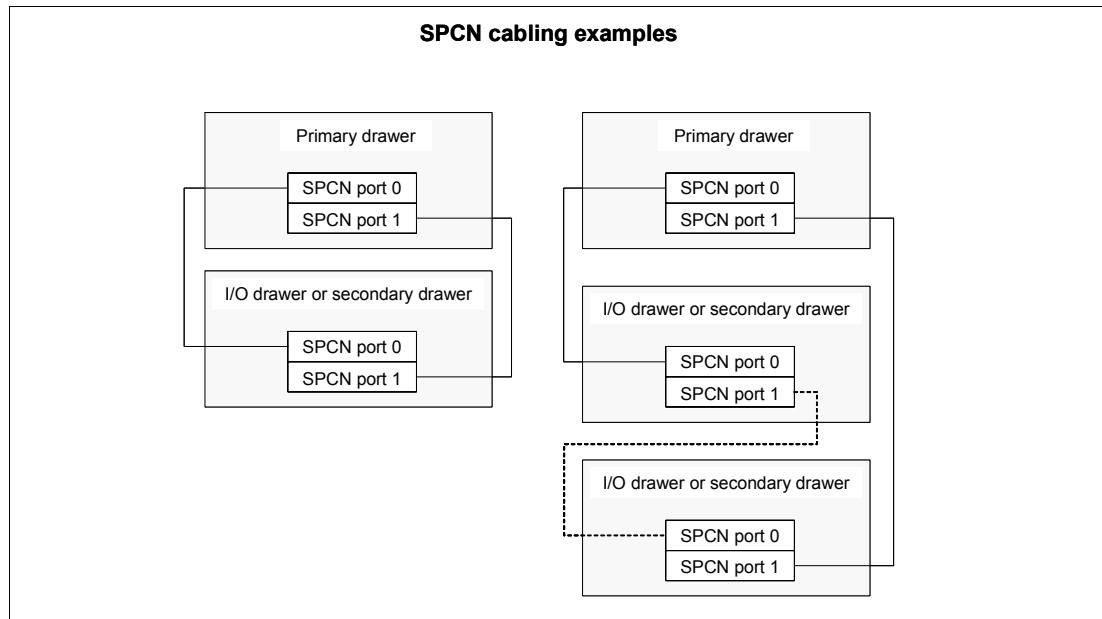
SPCN cabling examples

Primary drawer

SPCN port 0

SPCN port 1

I/O drawer or secondary drawer

SPCN port 0

SPCN port 1

Primary drawer

SPCN port 0

SPCN port 1

I/O drawer or secondary drawer

SPCN port 0

SPCN port 1

I/O drawer or secondary drawer

SPCN port 0

SPCN port 1